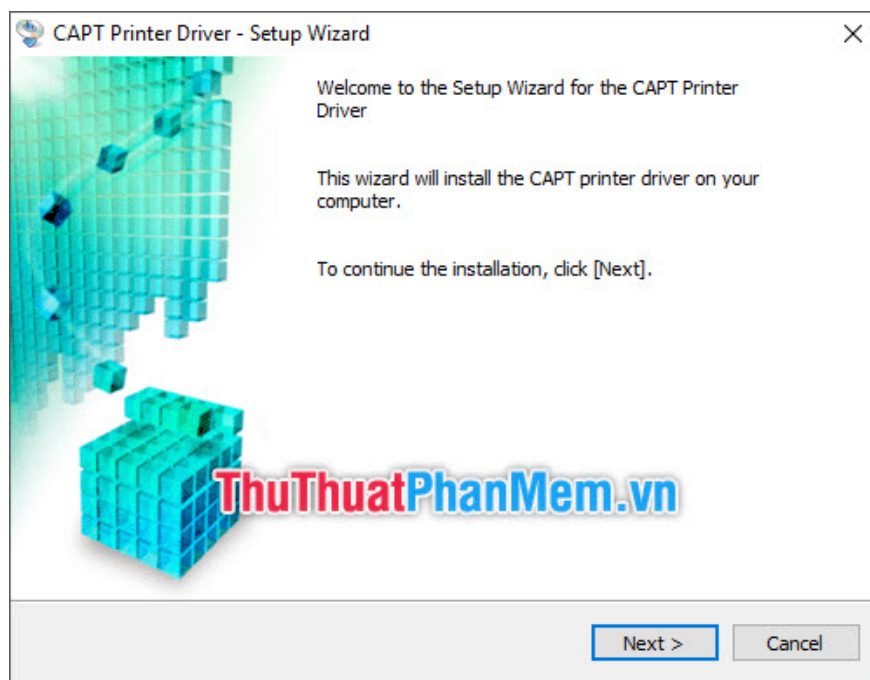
CAPT Printer Driver - Setup Wizard

Welcome to the Setup Wizard for the CAPT Printer Driver

This wizard will install the CAPT printer driver on your computer.

To continue the installation, click [Next].

ThuThuatPhanMem.vn

Next >

Cancel